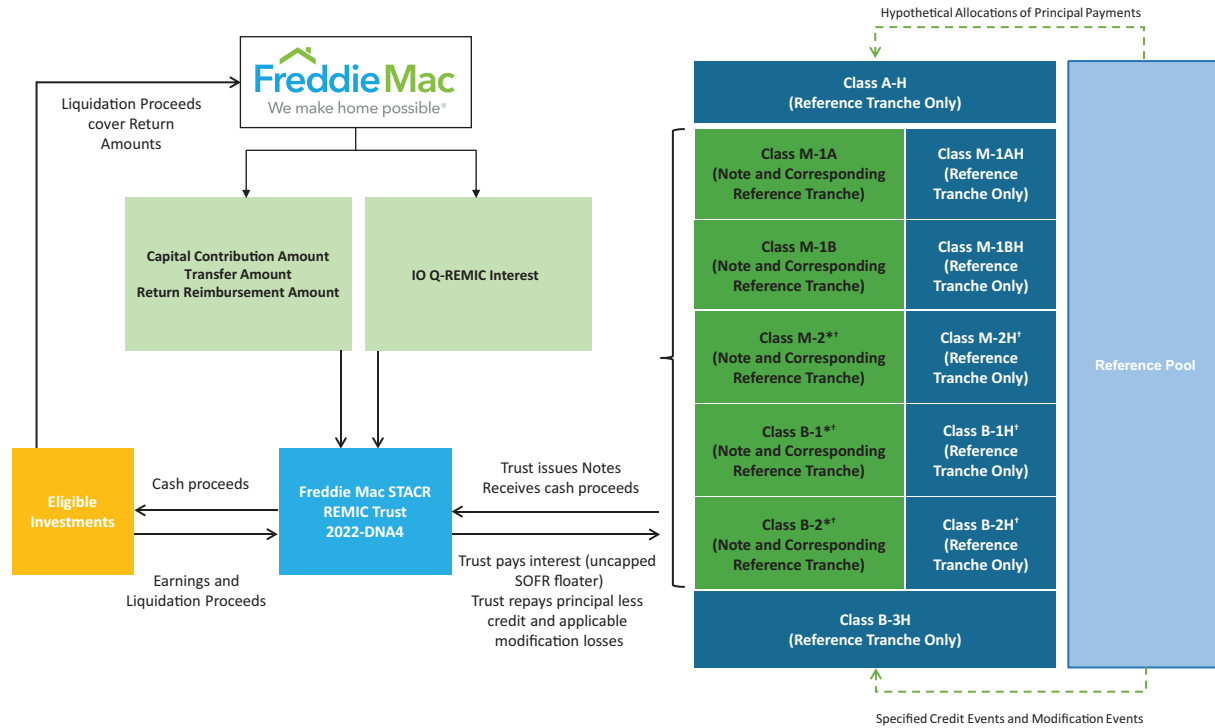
Hypothetical Allocations of Principal Payments

FreddieMac
We make home possible®

Liquidation Proceeds cover Return Amounts

Capital Contribution Amount
Transfer Amount
Return Reimbursement Amount

IO Q-REMIC Interest

Eligible Investments

Cash proceeds

Earnings and Liquidation Proceeds

Freddie Mac STACR REMIC Trust 2022-DNA4

Trust issues Notes
Receives cash proceeds

Trust pays interest (uncapped SOFR floater)
Trust repays principal less credit and applicable modification losses

Class A-H
(Reference Tranche Only)

Class M-1A
(Note and Corresponding Reference Tranche)

Class M-1AH
(Reference Tranche Only)

Class M-1B
(Note and Corresponding Reference Tranche)

Class M-1BH
(Reference Tranche Only)

Class M-2*†
(Note and Corresponding Reference Tranche)

Class M-2H†
(Reference Tranche Only)

Class B-1*†
(Note and Corresponding Reference Tranche)

Class B-1H†
(Reference Tranche Only)

Class B-2*†
(Note and Corresponding Reference Tranche)

Class B-2H†
(Reference Tranche Only)

Class B-3H
(Reference Tranche Only)

Reference Pool

Specified Credit Events and Modification Events